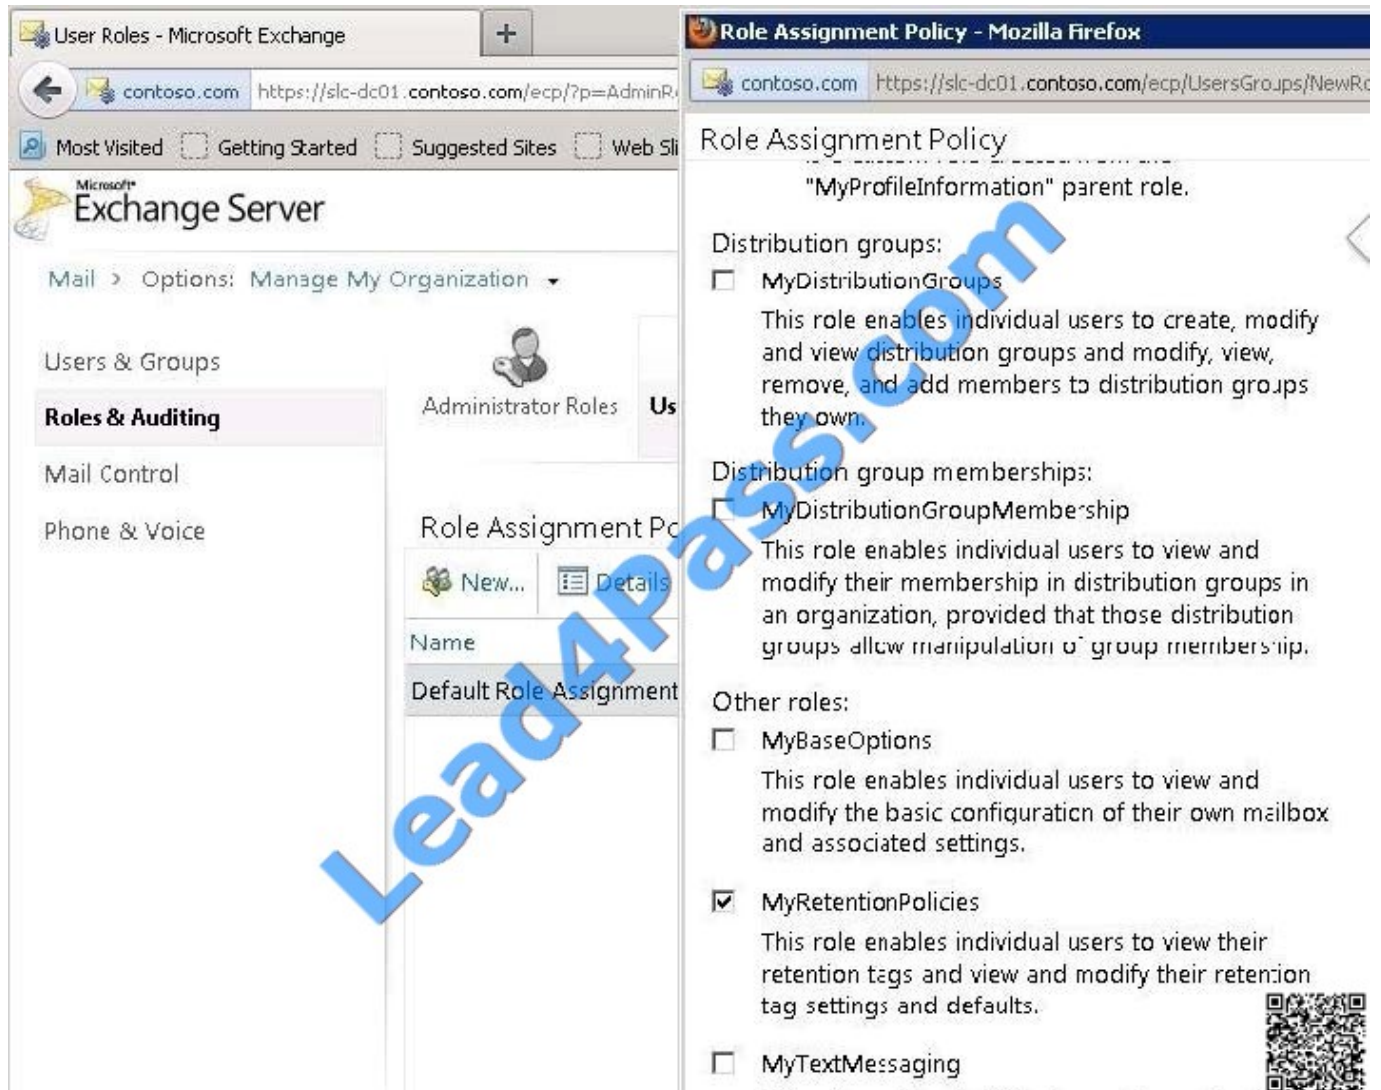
User Roles - Microsoft Exchange

contoso.com https://slc-dc01.contoso.com/ecp/?p=AdminR

Most Visited Getting Started Suggested Sites Web Sli

Microsoft Exchange Server

Mail > Options: Manage My Organization

Users & Groups

Roles & Auditing

Mail Control

Phone & Voice

Administrator Roles

Us

Role Assignment Po

New... Details

Name

Default Role Assignment

Role Assignment Policy - Mozilla Firefox

contoso.com https://slc-dc01.contoso.com/ecp/UsersGroups/NewR

Role Assignment Policy

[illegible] "MyProfileInformation" parent role.

Distribution groups:

MyDistributionGroups

This role enables individual users to create, modify and view distribution groups and modify, view, remove, and add members to distribution groups they own.

Distribution group memberships:

MyDistributionGroupMembership

This role enables individual users to view and modify their membership in distribution groups in an organization, provided that those distribution groups allow manipulation of group membership.

Other roles:

MyBaseOptions

This role enables individual users to view and modify the basic configuration of their own mailbox and associated settings.

MyRetentionPolicies

This role enables individual users to view their retention tags and view and modify their retention tag settings and defaults.

MyTextMessaging

Lead4Pass.com